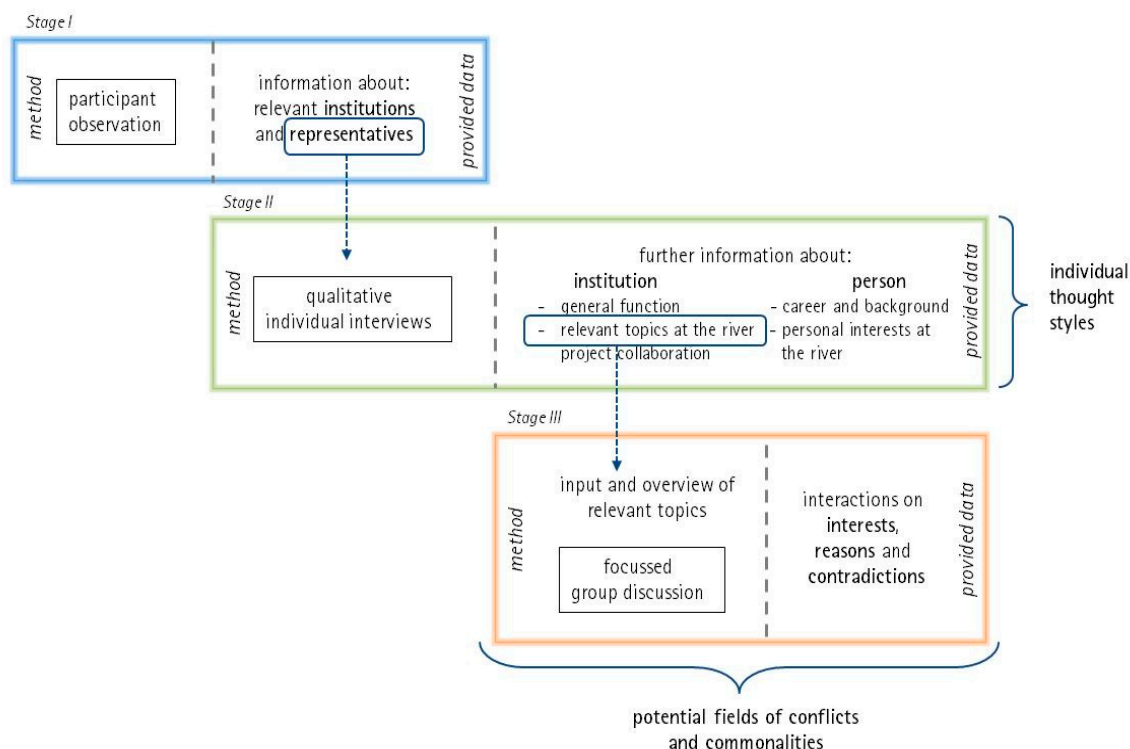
Stage I

method

participant observation

information about: relevant institutions and representatives

provided data

Stage II

method

qualitative individual interviews

further information about:

institution
- general function
- relevant topics at the river
project collaboration

person
- career and background
- personal interests at the river

provided data

individual thought styles

Stage III

method

input and overview of relevant topics

focussed group discussion

interactions on interests, reasons and contradictions

provided data

potential fields of conflicts and commonalities